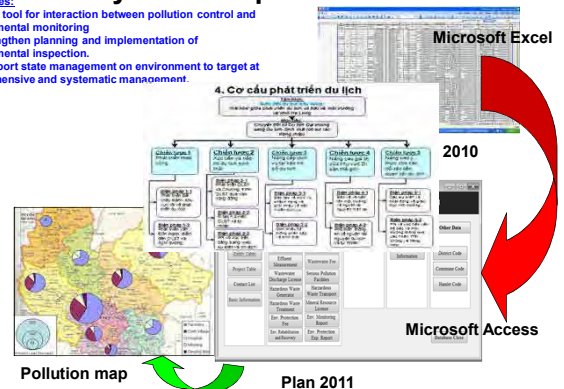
es:
tool for interaction between pollution control and
mental monitoring
gthen planning and implementation of
mental inspection.
port state management on environment to target at
hensive and systematic management.

Microsoft Excel

4. Cơ cấu phát triển du lịch

2010

Other Data

Project Table

Effluent Measurement

Wastewater Fee

Contact List

Wastewater Discharge License

Serious Pollution Facilities

Hazardous Waste Generator

Hazardous Waste Transport

Basic Information

Hazardous Waste Treatment

Mineral Resource License

Env. Protection Fee

Env. Monitoring Report

Env. Rehabilitation and Recovery

Env. Protection Exp. Report

Information

District Code

Commune Code

Hamlet Code

Microsoft Access

Database Close

Pollution map

Plan 2011